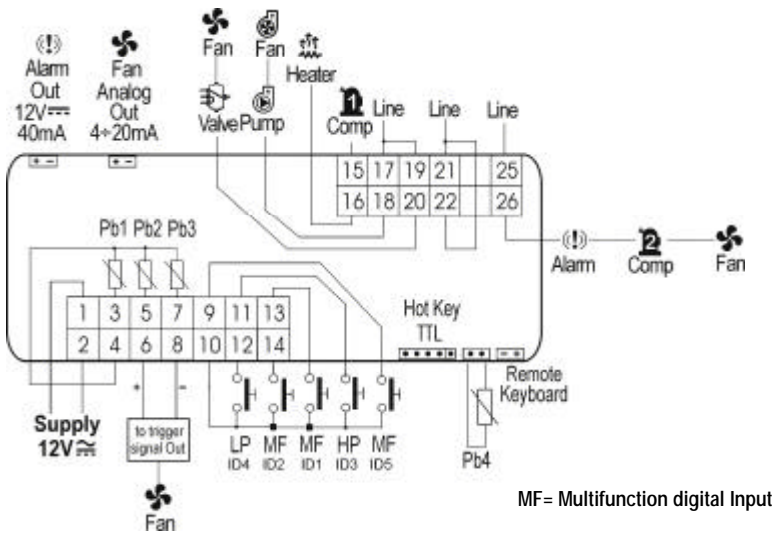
Alarm Out 12V⎓ 40mA

Fan Analog Out 4÷20mA

Fan

Valve

Fan

Pump

Heater

Comp

Line

Line

Line

15 17 19 21 25
16 18 20 22 26

Alarm

Comp

Fan

Pb1 Pb2 Pb3

1 3 5 7 9 11 13
2 4 6 8 10 12 14

Hot Key TTL

Remote Keyboard

Supply 12V≂

+ -

to trigger signal Out

Fan

LP ID4
MF ID2
MF ID1
HP ID3
MF ID5

Pb4

MF= Multifunction digital Input